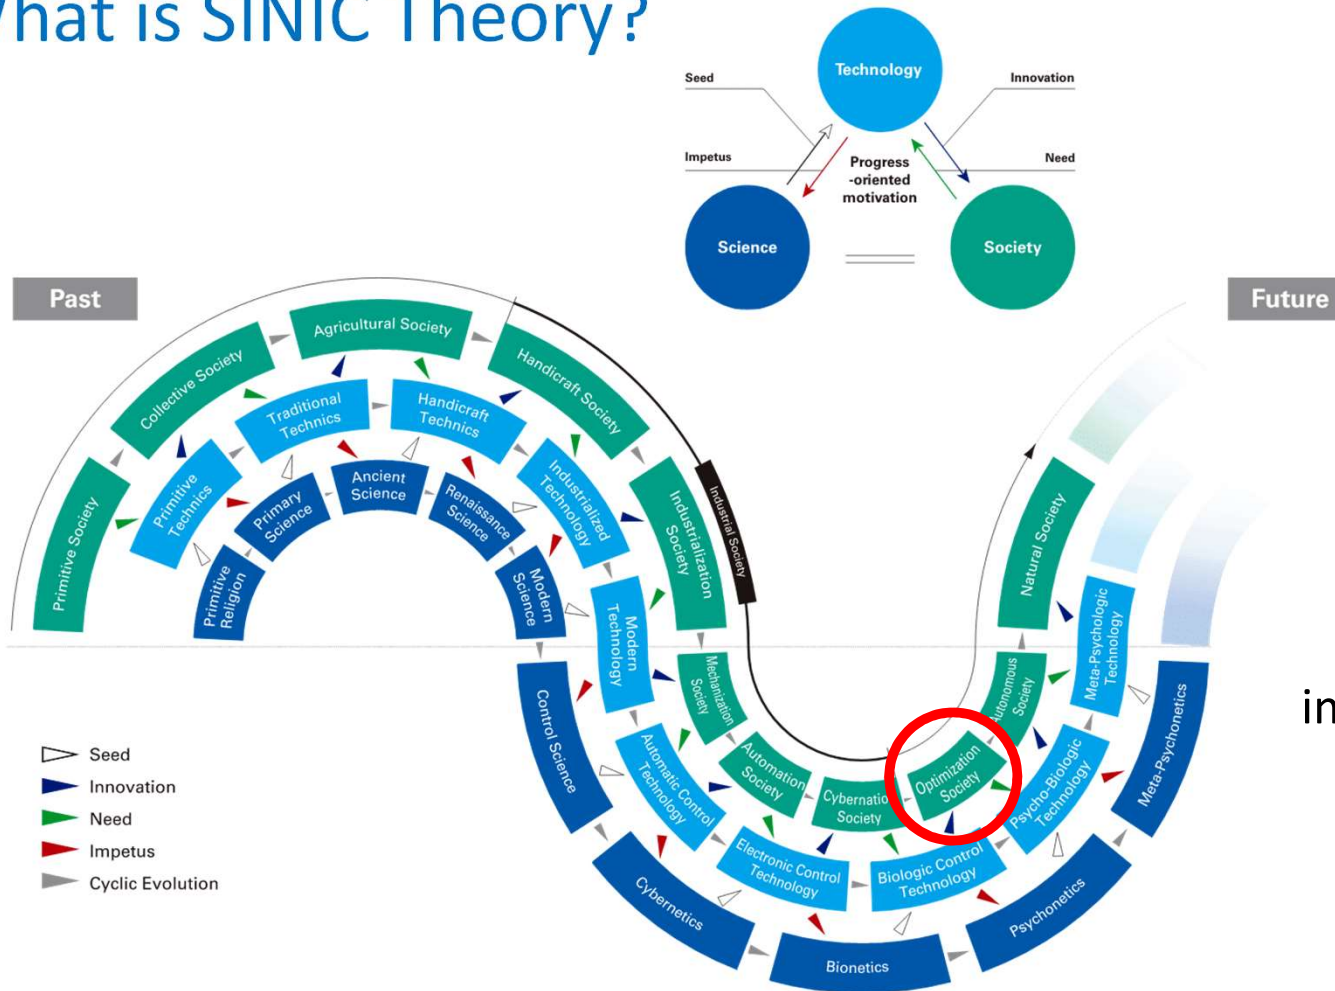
hat is SINIC Theory?

Seed
Technology
Innovation
Impetus
Progress -oriented motivation
Need
Science
Society

Past
Future

Agricultural Society
Collective Society
Handicraft Society
Traditional Technics
Handicraft Technics
Primitive Society
Primitive Technics
Ancient Science
Primary Science
Renaissance Science
Industrialized Technology
Industrialization Society
Industrial Society
Primitive Religion
Modern Science
Modern Technology
Mechanization Society
Natural Society
Meta-Psychologic Technology
Autonomous Society
Control Science
Automatic Control Technology
Automation Society
Cybernation Society
Optimization Society
Psycho-Biologic Technology
Meta-Psychonetics
Electronic Control Technology
Biologic Control Technology
Cybernetics
Bionetics
Psychonetics

in

Seed
Innovation
Need
Impetus
Cyclic Evolution